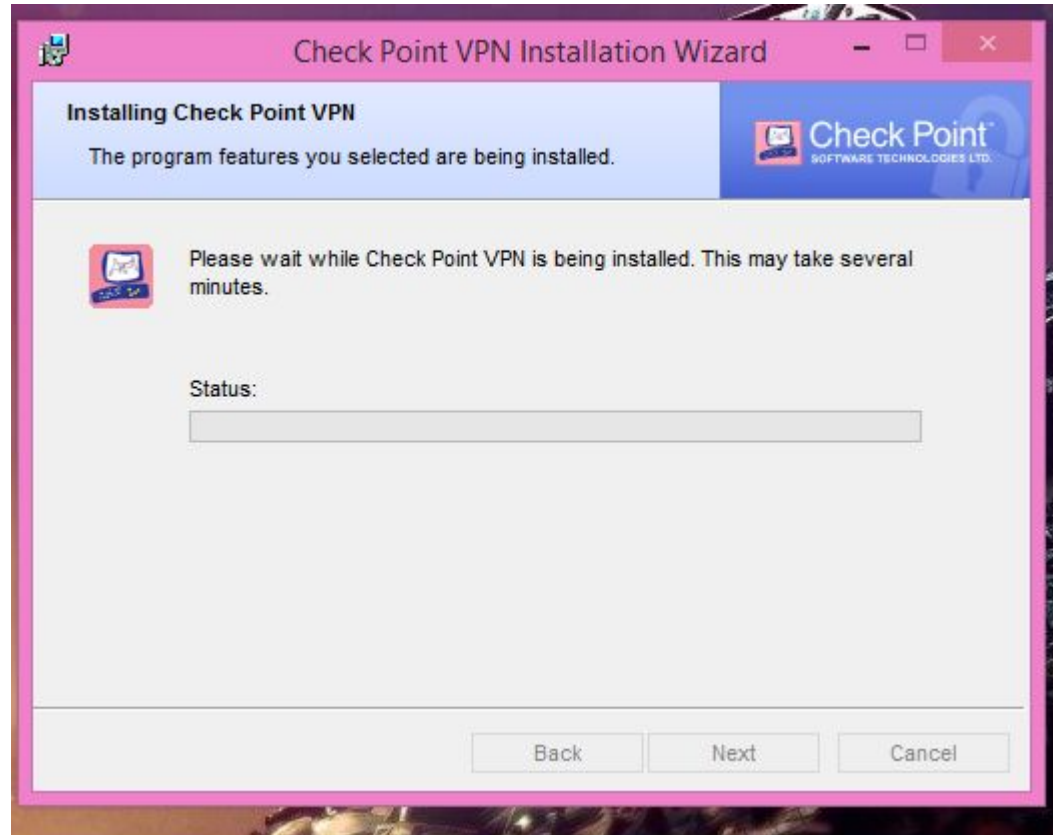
Check Point VPN Installation Wizard

Installing Check Point VPN

The program features you selected are being installed.

Check Point
SOFTWARE TECHNOLOGIES LTD.

Please wait while Check Point VPN is being installed. This may take several minutes.

Status:

Back Next Cancel